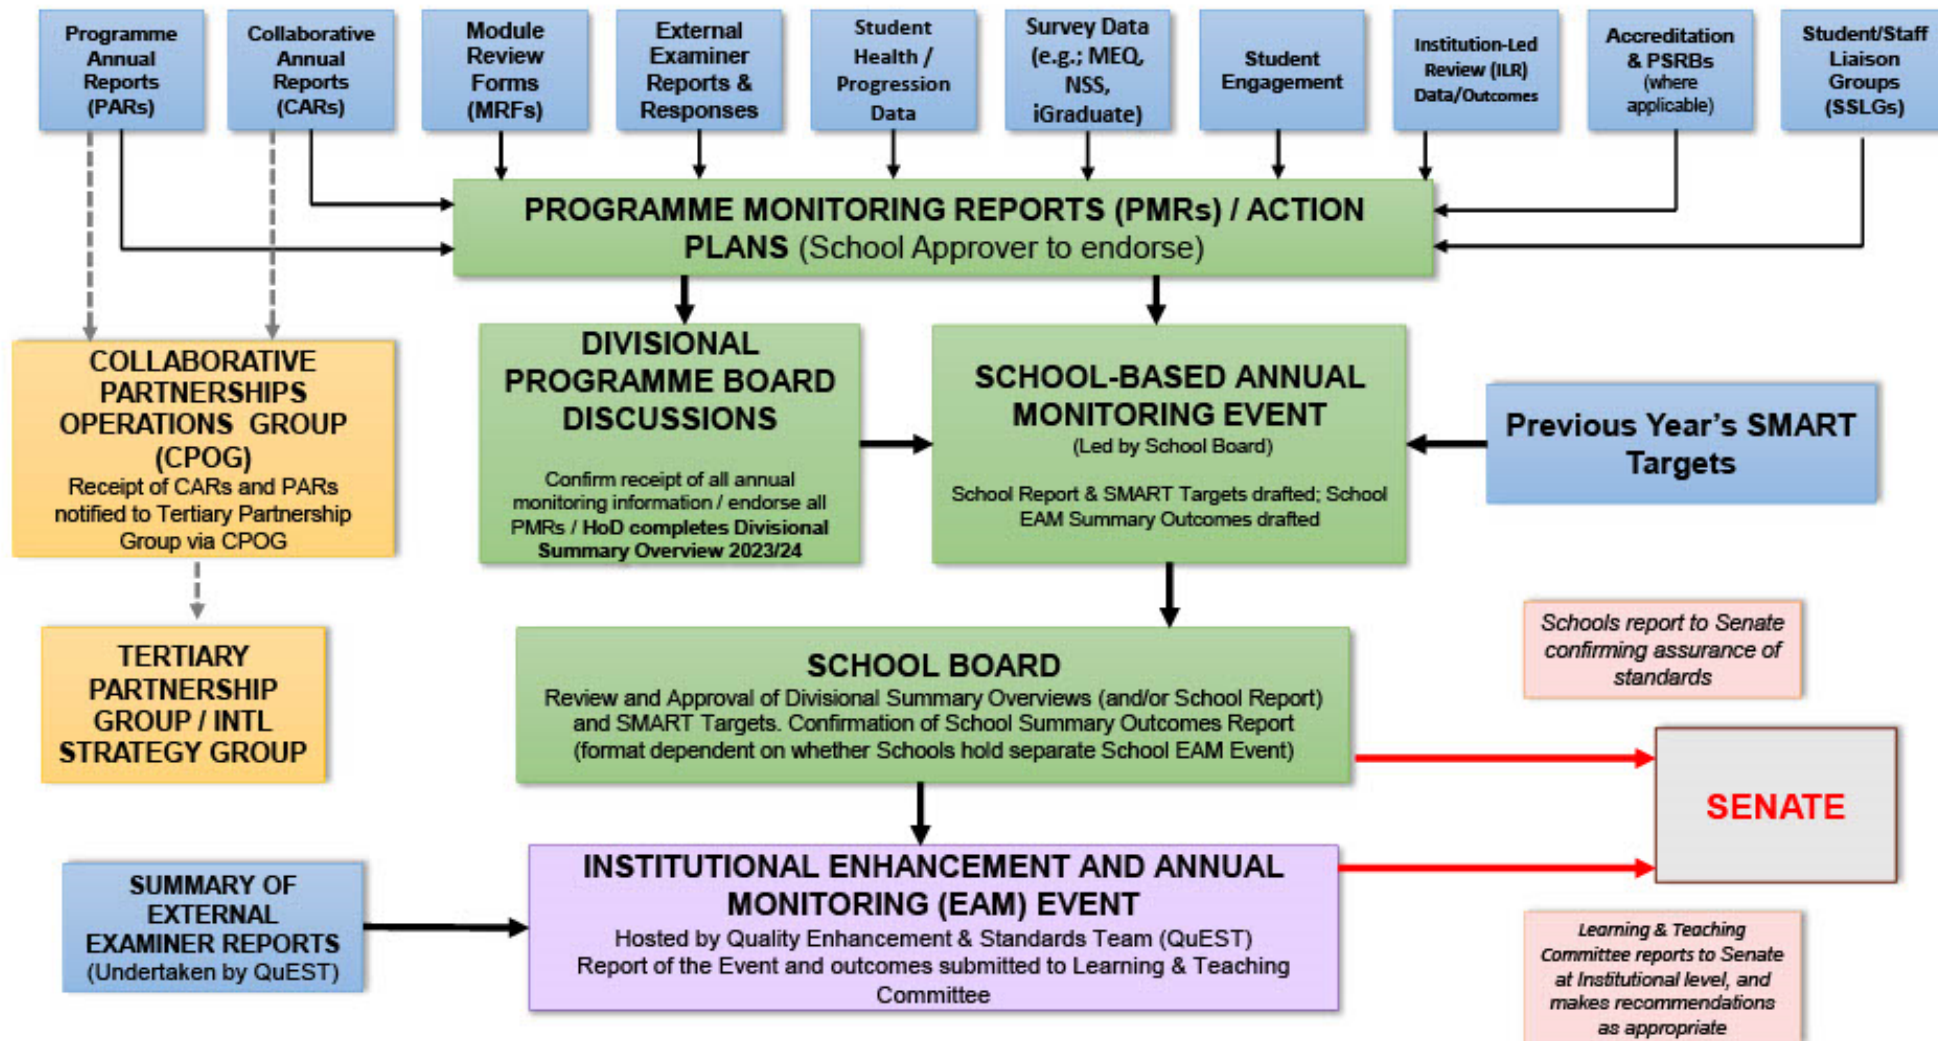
Programme Annual Reports (PARs)

Collaborative Annual Reports (CARs)

Module Review Forms (MRFs)

External Examiner Reports & Responses

Student Health / Progression Data

Survey Data (e.g.; MEQ, NSS, iGraduate)

Student Engagement

Institution-Led Review (ILR) Data/Outcomes

Accreditation & PSRBs (where applicable)

Student/Staff Liaison Groups (SSLGs)

PROGRAMME MONITORING REPORTS (PMRs) / ACTION PLANS (School Approver to endorse)

COLLABORATIVE PARTNERSHIPS OPERATIONS GROUP (CPOG)
Receipt of CARs and PARs notified to Tertiary Partnership Group via CPOG

DIVISIONAL PROGRAMME BOARD DISCUSSIONS
Confirm receipt of all annual monitoring information / endorse all PMRs / HoD completes Divisional Summary Overview 2023/24

SCHOOL-BASED ANNUAL MONITORING EVENT
(Led by School Board)
School Report & SMART Targets drafted; School EAM Summary Outcomes drafted

Previous Year's SMART Targets

TERTIARY PARTNERSHIP GROUP / INTL STRATEGY GROUP

SCHOOL BOARD
Review and Approval of Divisional Summary Overviews (and/or School Report) and SMART Targets. Confirmation of School Summary Outcomes Report (format dependent on whether Schools hold separate School EAM Event)

Schools report to Senate confirming assurance of standards

SENATE

SUMMARY OF EXTERNAL EXAMINER REPORTS (Undertaken by QuEST)

INSTITUTIONAL ENHANCEMENT AND ANNUAL MONITORING (EAM) EVENT
Hosted by Quality Enhancement & Standards Team (QuEST)
Report of the Event and outcomes submitted to Learning & Teaching Committee

Learning & Teaching Committee reports to Senate at Institutional level, and makes recommendations as appropriate